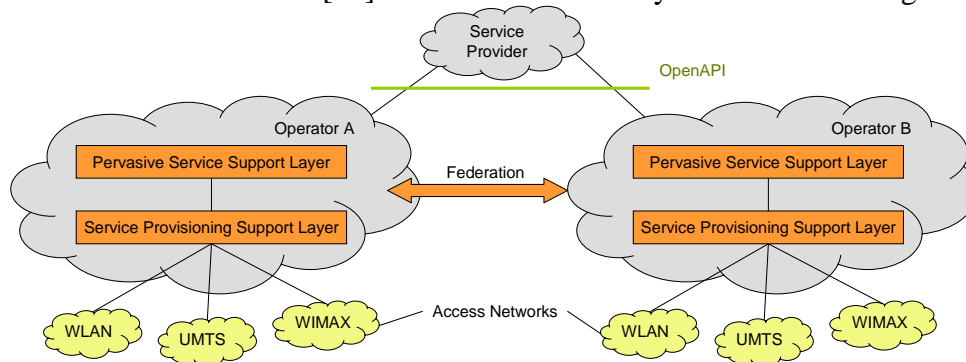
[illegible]

Service Provider

OpenAPI

Operator A

Pervasive Service Support Layer

Service Provisioning Support Layer

Federation

Operator B

Pervasive Service Support Layer

Service Provisioning Support Layer

Access Networks

WLAN

UMTS

WIMAX

WLAN

UMTS

WIMAX